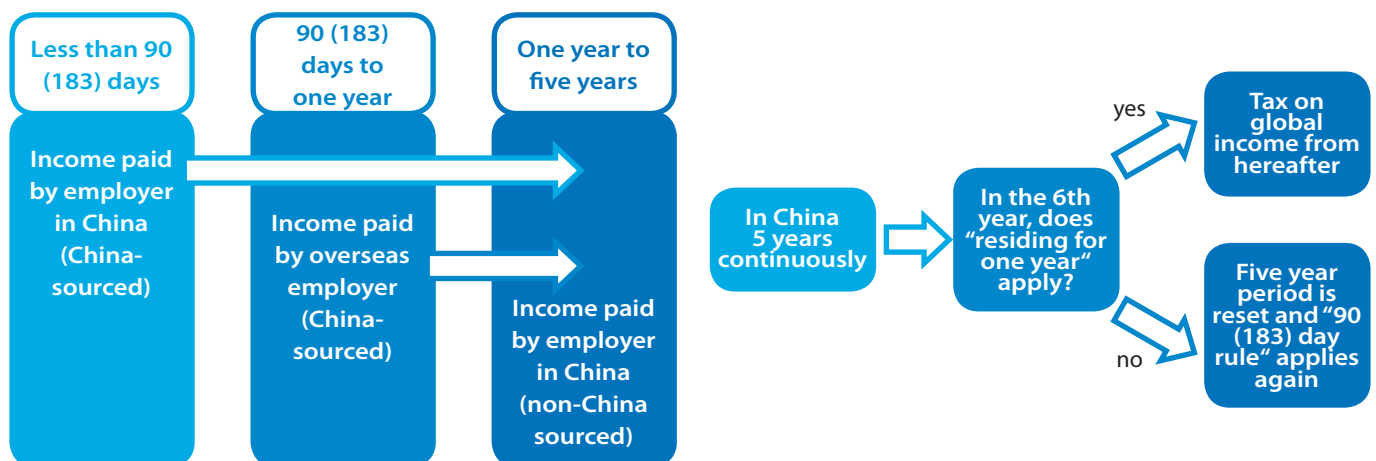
Less than 90 (183) days

90 (183) days to one year

One year to five years

Income paid by employer in China (China-sourced)

Income paid by overseas employer (China-sourced)

Income paid by employer in China (non-China sourced)

In China 5 years continuously

In the 6th year, does "residing for one year" apply?

yes

Tax on global income from hereafter

no

Five year period is reset and "90 (183) day rule" applies again